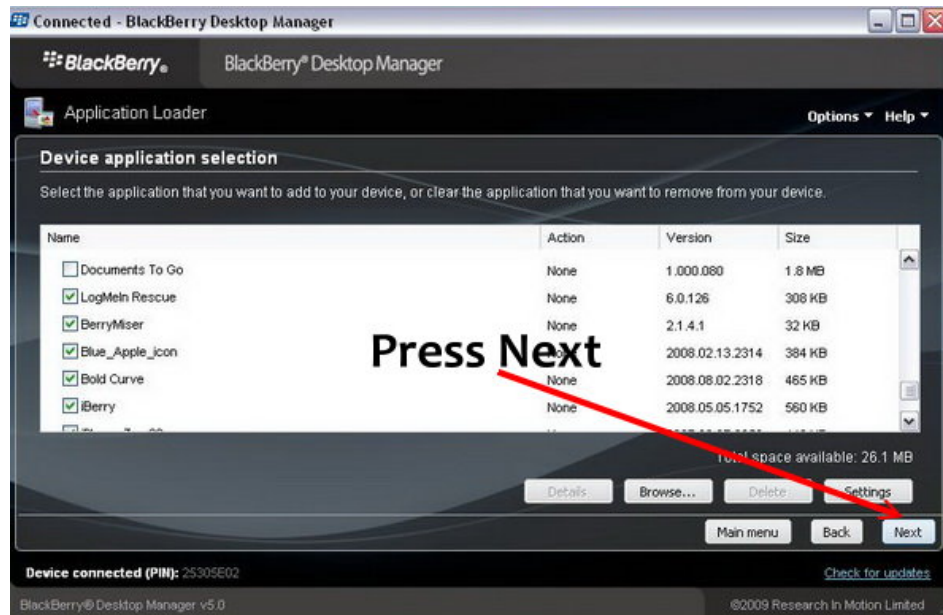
Connected - BlackBerry Desktop Manager

BlackBerry. BlackBerry® Desktop Manager

Application Loader

Options ▾ Help ▾

Device application selection

Select the application that you want to add to your device, or clear the application that you want to remove from your device.

| Name | Action | Version | Size |
|---|---|---|---|
| Documents To Go | None | 1.000.080 | 1.8 MB |
| LogMeIn Rescue | None | 6.0.126 | 308 KB |
| BerryMiser | None | 2.1.4.1 | 32 KB |
| Blue_Apple_icon | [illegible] | 2008.02.13.2314 | 384 KB |
| Bold Curve | None | 2008.08.02.2318 | 465 KB |
| iBerry | None | 2008.05.05.1752 | 560 KB |

Press Next

Total space available: 26.1 MB

Details Browse... Delete Settings

Main menu Back Next

Device connected (PIN): 25305E02

Check for updates

BlackBerry® Desktop Manager v5.0

©2009 Research In Motion Limited